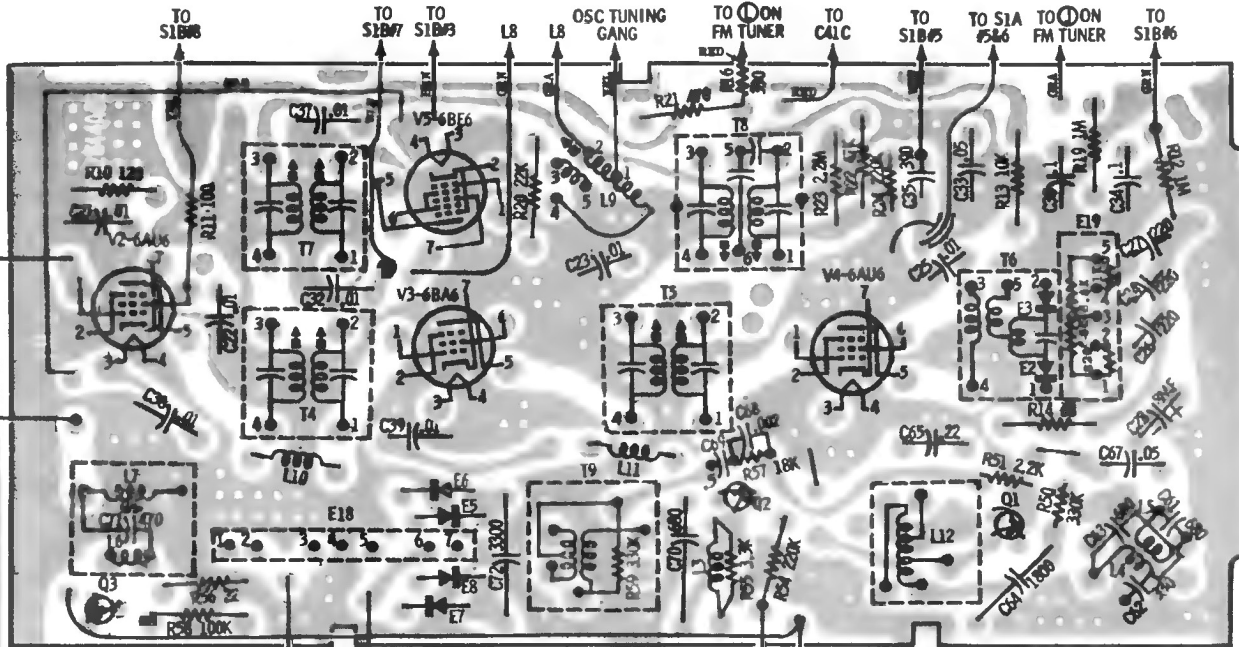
TO S1B#8

TO S1B#7

TO S1B#3

L8

L8

OSC TUNING GANG

TO ① ON FM TUNER

TO C41C

TO S1B#5

TO S1A #5&6

TO ① ON FM TUNER

TO S1B#6

RED

R16

RED

R21

C37 .01

V5-6BE6

R10 120

R11 100

V2-6AU6

R20 22K

L9

T7

T8

R23 2.2M

C35 390

C33 .05

R13 10K

R19 1M

C34 .1

R12 1M

C23 .01

T6

E19

E3

E2

C32 .01

V3-6BA6

T5

V4-6AU6

T4

R14

C39 .01

L10

L11

R57 18K

C65 .22

R51 2.2K

C67 .05

L7

Q3

E18

E6

E5

E8

E7

C72 3300

T9

R59 150K

Q2

L12

Q1

R50 33K

R58 100K

C64 1800

1 2 3 4 5 6 7

3 2 4 1

5 7